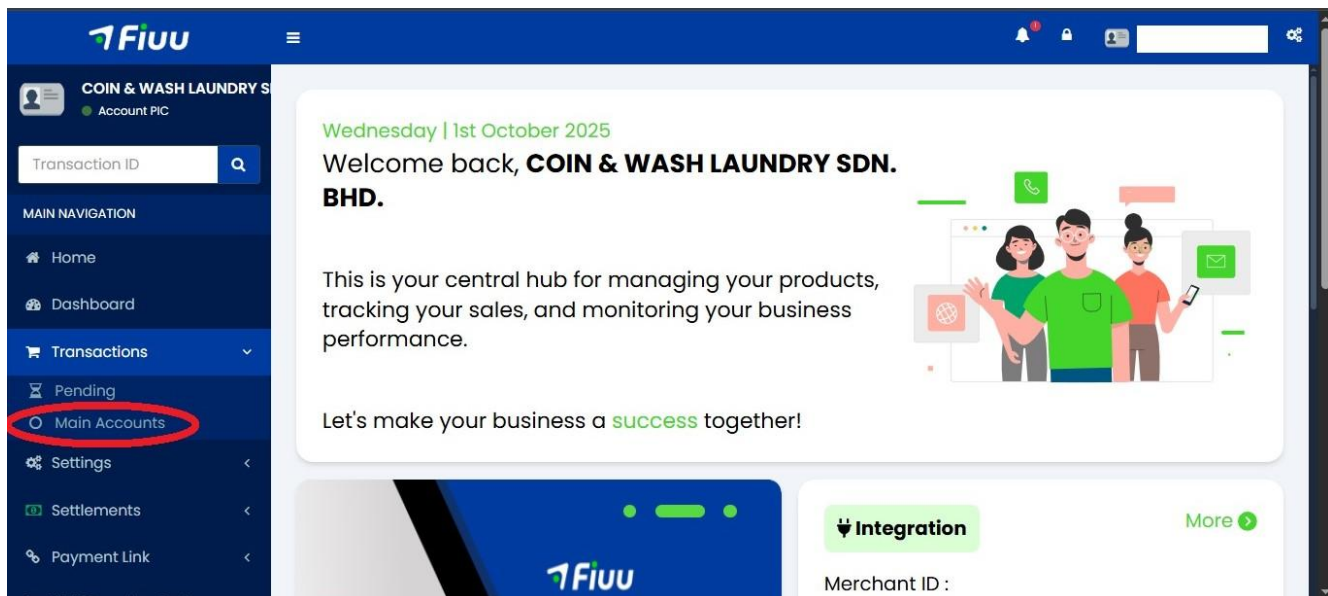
Fiuu

COIN & WASH LAUNDRY S

Account PIC

Transaction ID

MAIN NAVIGATION

Home

Dashboard

Transactions

Pending

Main Accounts

Settings

Settlements

Payment Link

Wednesday | 1st October 2025

Welcome back, **COIN & WASH LAUNDRY SDN. BHD.**

This is your central hub for managing your products, tracking your sales, and monitoring your business performance.

Let's make your business a success together!

Fiuu

Integration

More

Merchant ID :